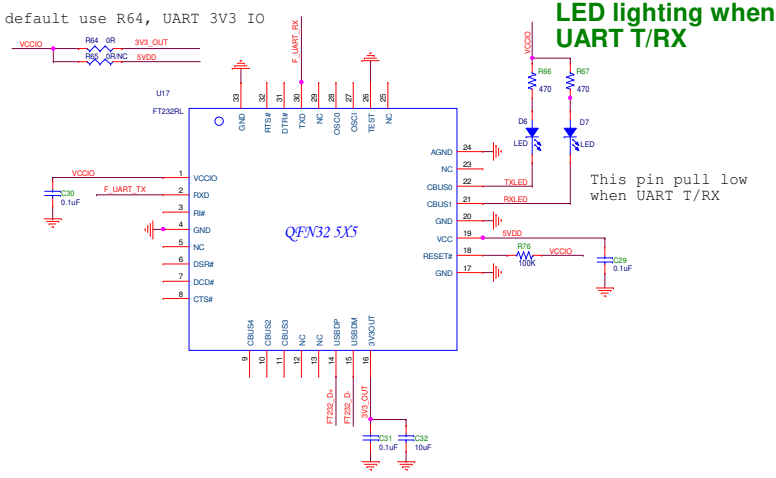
default use R64, UART 3V3 IO

LED lighting when UART T/RX

VCCIO
R64 0R
3V3_OUT
R65 0R/NC
5VDD

U17
FT232RL

F_UART_RX
VCCIO
R66 470
R67 470
D6 LED
D7 LED

33 GND
32 RTS#
31 DTR#
30 TXD
29 NC
28 OSCO
27 OSCI
26 TEST
25 NC

24 AGND
23 NC
22 CBUS0
21 CBUS1
20 GND
19 VCC
18 RESET#
17 GND

TXLED
RXLED
5VDD
R76 100K
VCCIO
C29 0.1uF

This pin pull low when UART T/RX

VCCIO
C30 0.1uF
F_UART_TX
1 VCCIO
2 RXD
3 RI#
4 GND
5 NC
6 DSR#
7 DCD#
8 CTS#

QFN32 5X5

9 CBUS4
10 CBUS2
11 CBUS3
12 NC
13 NC
14 USBDP
15 USBDM
16 3V3OUT

FT232_D+
FT232_D-
3V3_OUT
C31 0.1uF
C32 10uF